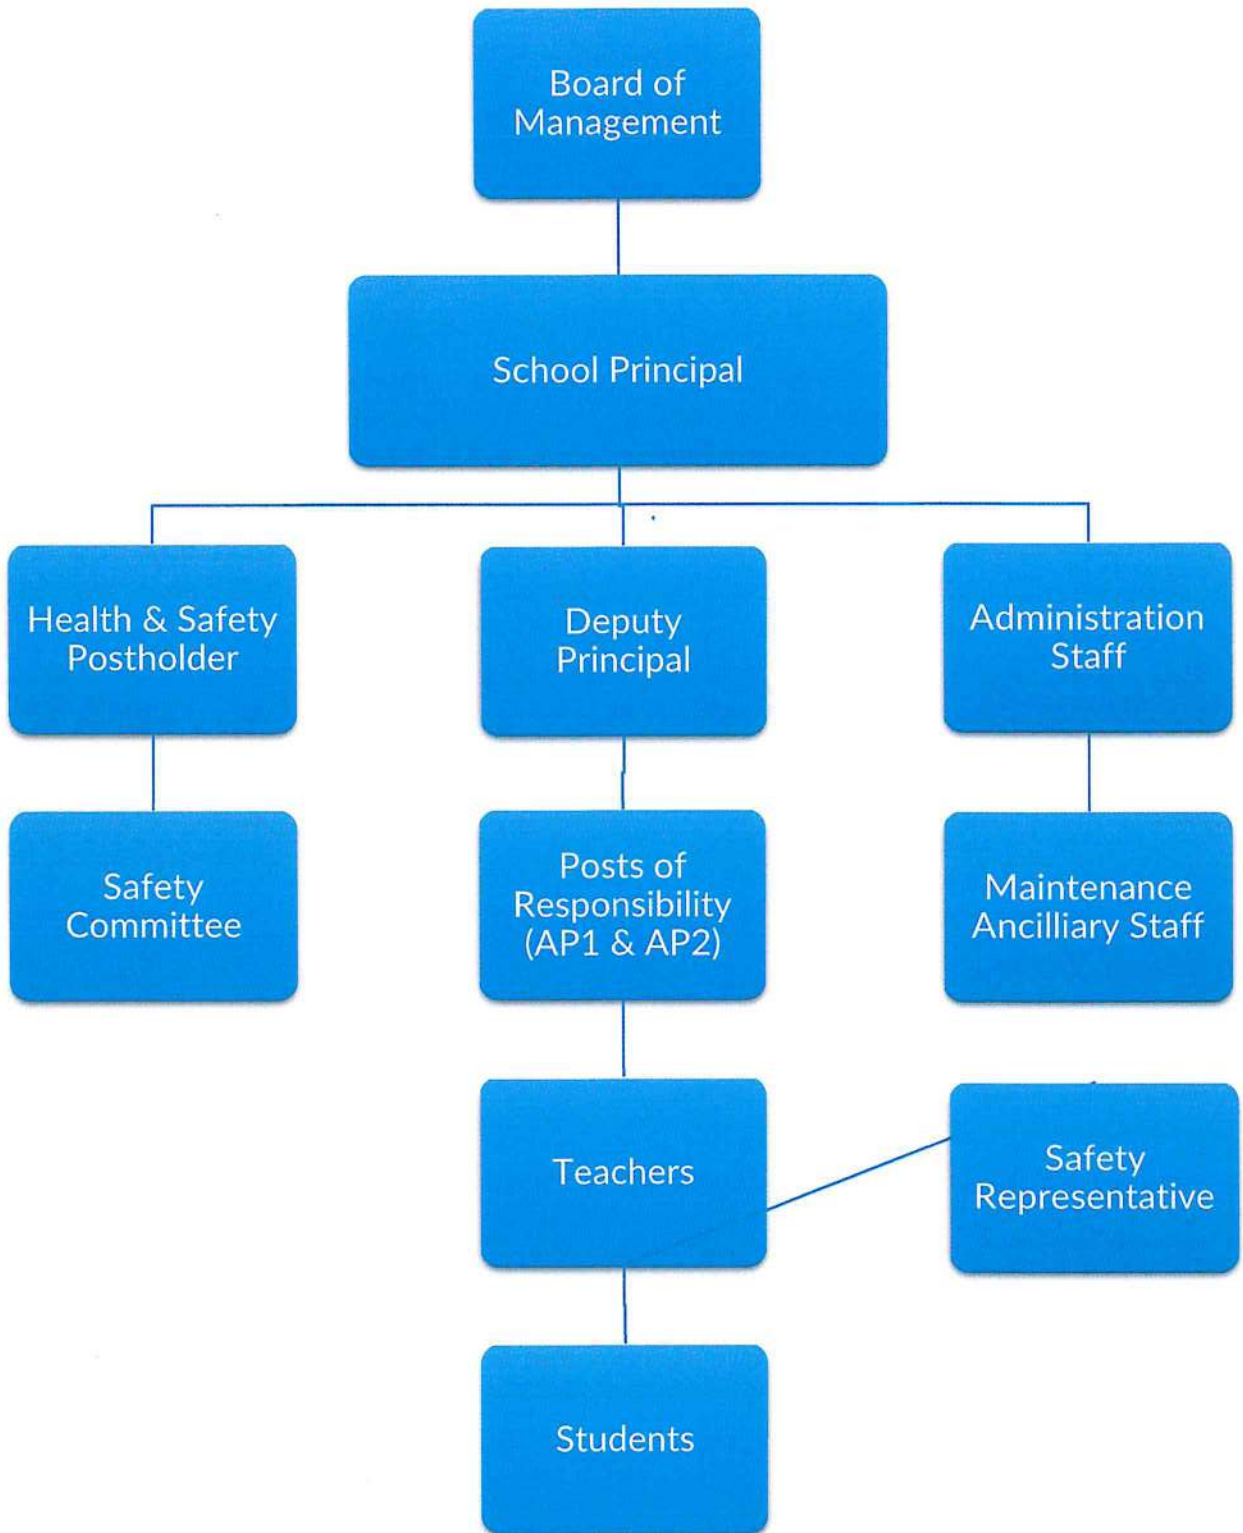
Board of Management

School Principal

Health & Safety Postholder

Deputy Principal

Administration Staff

Safety Committee

Posts of Responsibility (AP1 & AP2)

Maintenance Ancilliary Staff

Teachers

Safety Representative

Students